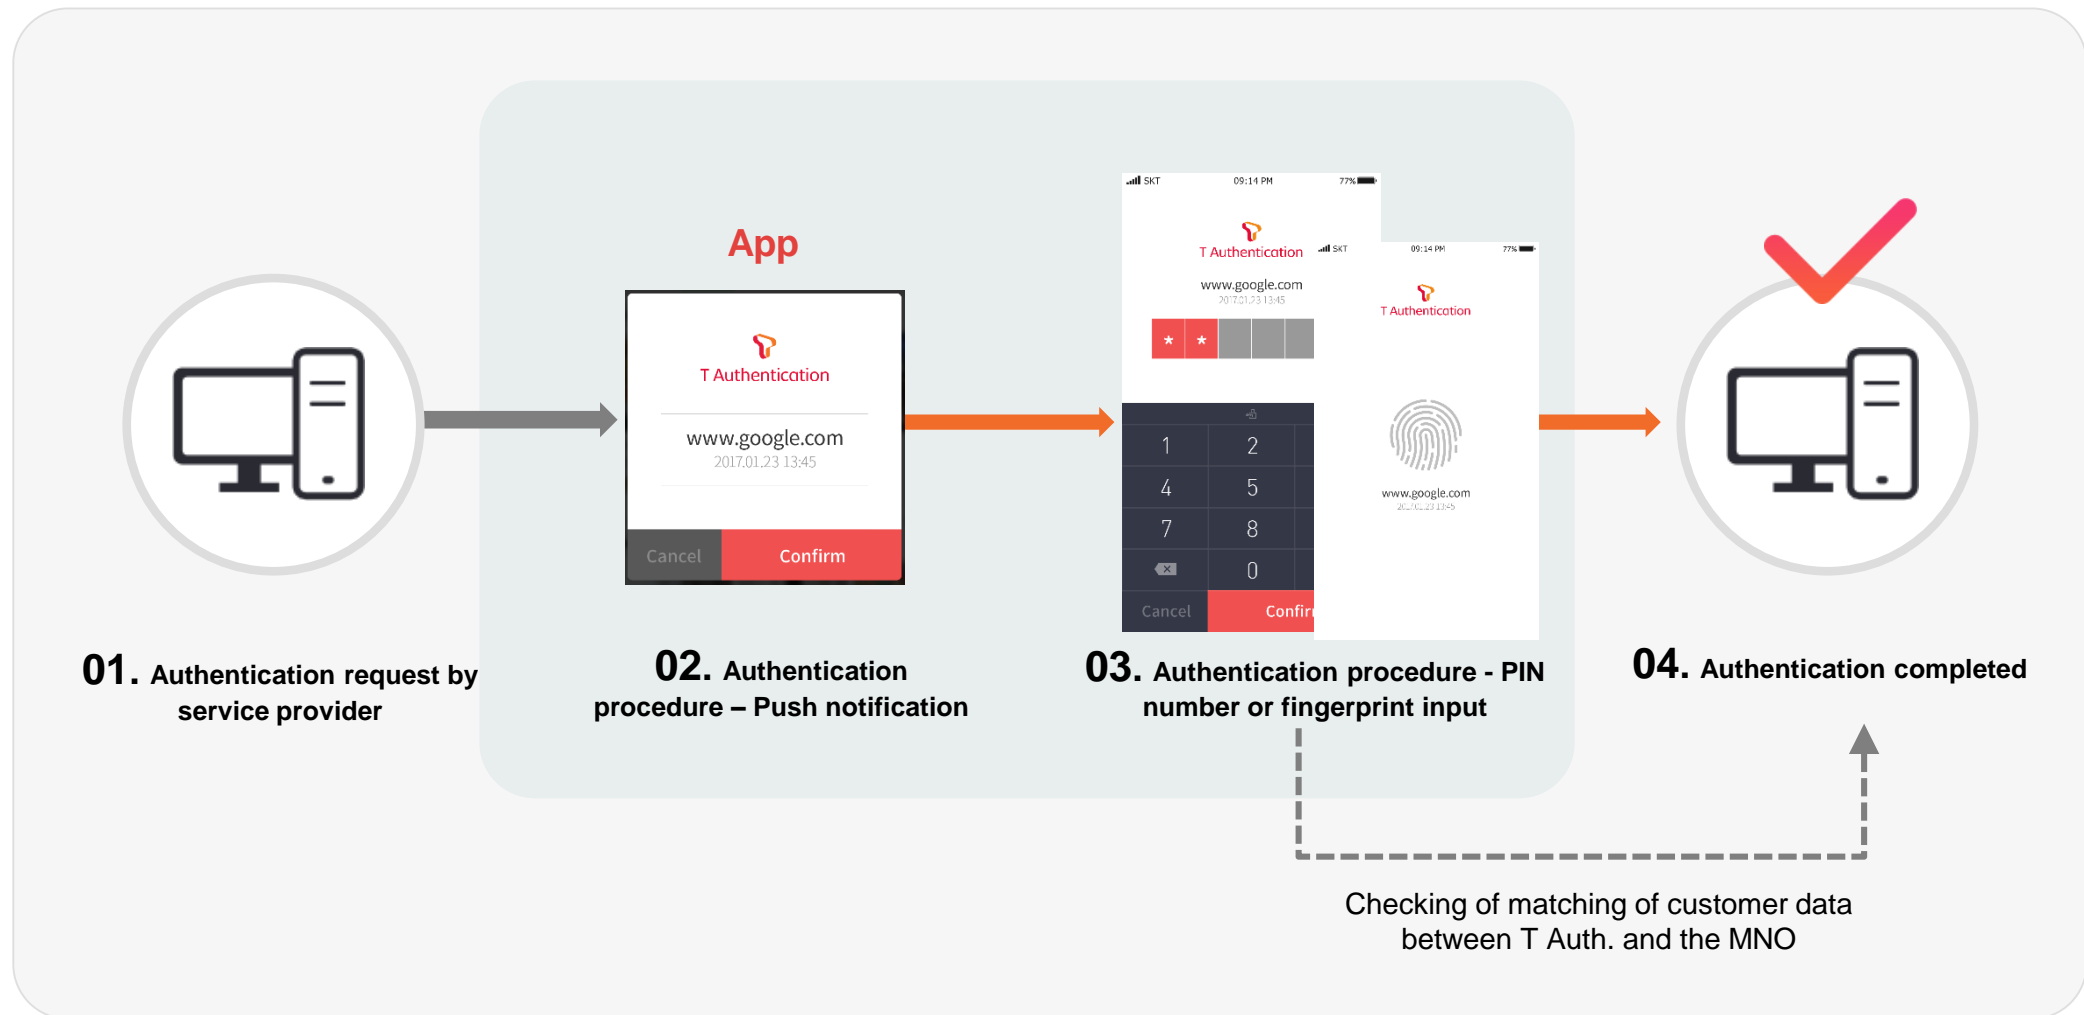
App

T Authentication

www.google.com
2017.01.23 13:45

Cancel Confirm

SKT 09:14 PM 77%

T Authentication

www.google.com
2017.01.23 13:45

\* \*

1 2
4 5
7 8
0

Cancel Confir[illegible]

SKT 09:14 PM 77%

T Authentication

www.google.com
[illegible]

01. Authentication request by service provider

02. Authentication procedure – Push notification

03. Authentication procedure - PIN number or fingerprint input

04. Authentication completed

Checking of matching of customer data between T Auth. and the MNO